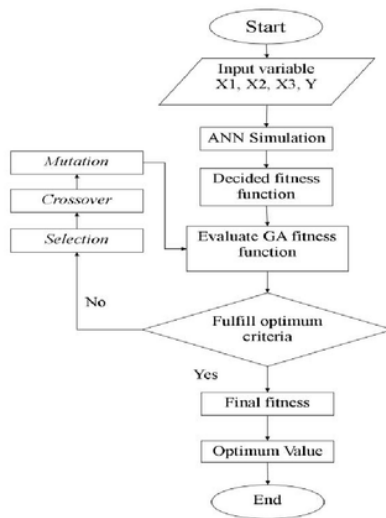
Start

Input variable
X1, X2, X3, Y

ANN Simulation

Decided fitness function

Mutation

Crossover

Selection

Evaluate GA fitness function

No

Fulfill optimum criteria

Yes

Final fitness

Optimum Value

End